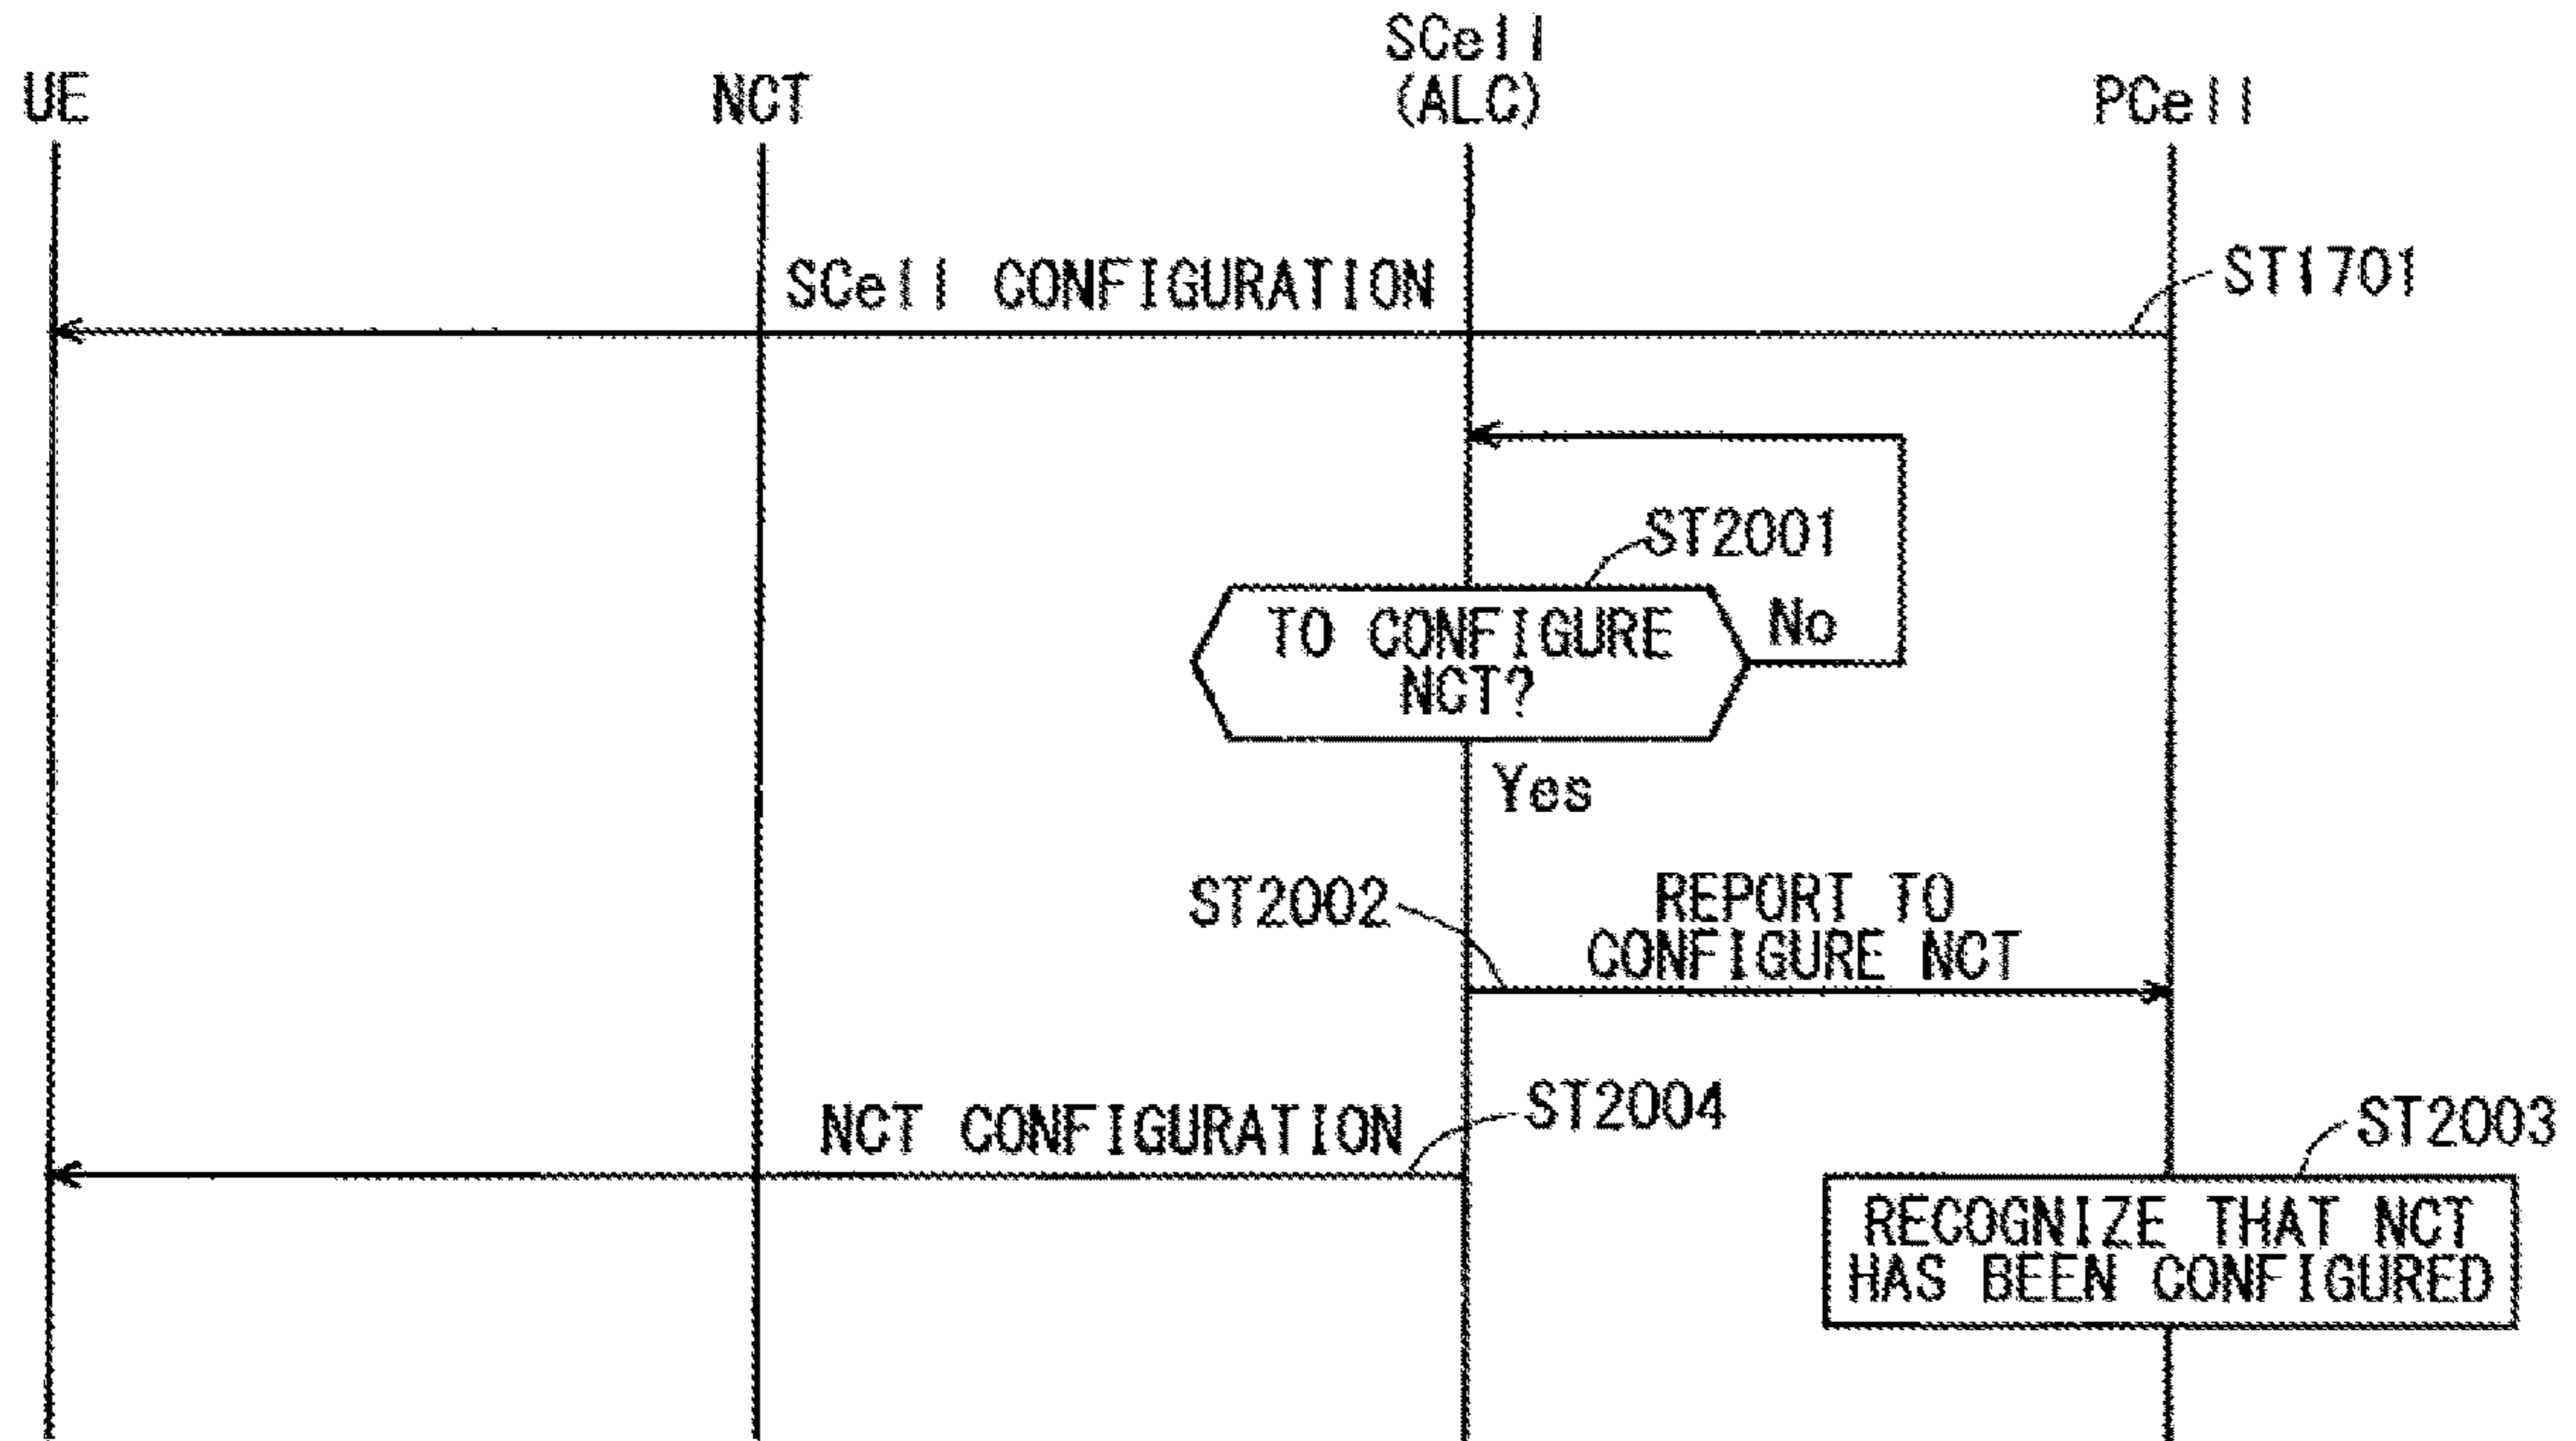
UE

NCT

SCell
(ALC)

PCell

SCell CONFIGURATION

ST1701

ST2001

TO CONFIGURE NCT?

No

Yes

ST2002

REPORT TO CONFIGURE NCT

NCT CONFIGURATION

ST2004

ST2003

RECOGNIZE THAT NCT HAS BEEN CONFIGURED